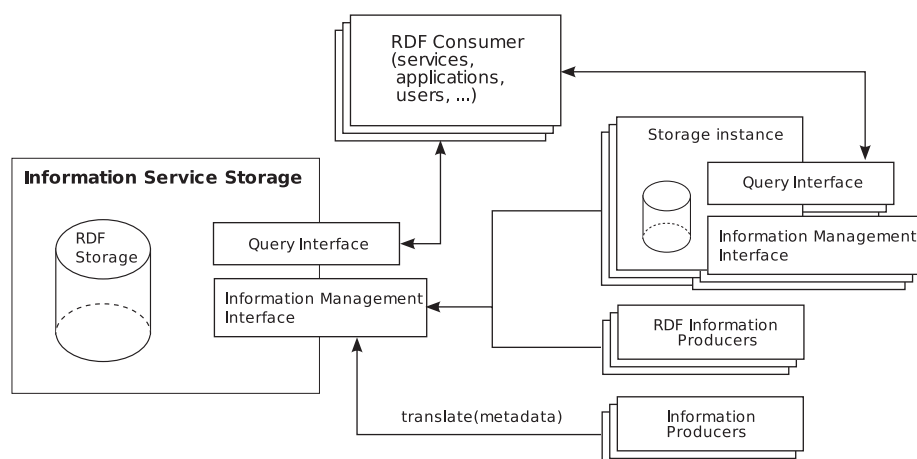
RDF Consumer
(services,
applications,
users, ...)

Information Service Storage

RDF
Storage

Query Interface

Information Management
Interface

Storage instance

Query Interface

Information Management
Interface

RDF Information
Producers

translate(metadata)

Information
Producers